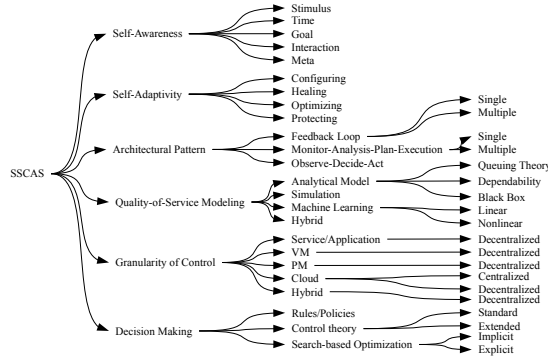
SSCAS

Self-Awareness
Stimulus
Time
Goal
Interaction
Meta

Self-Adaptivity
Configuring
Healing
Optimizing
Protecting

Architectural Pattern
Feedback Loop
Single
Multiple
Monitor-Analysis-Plan-Execution
Single
Multiple
Observe-Decide-Act

Quality-of-Service Modeling
Analytical Model
Queuing Theory
Dependability
Simulation
Black Box
Machine Learning
Linear
Nonlinear
Hybrid

Granularity of Control
Service/Application
Decentralized
VM
Decentralized
PM
Decentralized
Cloud
Centralized
Decentralized
Hybrid
Decentralized

Decision Making
Rules/Policies
Control theory
Standard
Extended
Search-based Optimization
Implicit
Explicit